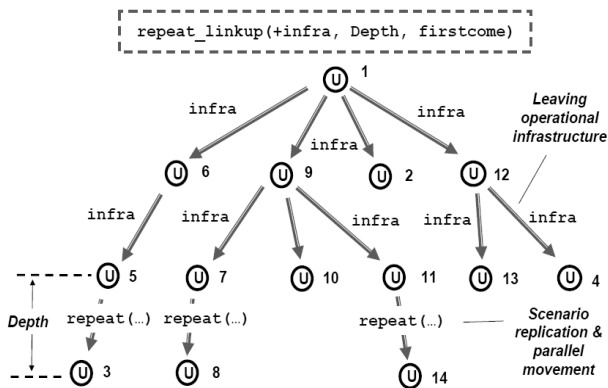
repeat_linkup(+infra, Depth, firstcome)

U 1

infra

infra

infra

Leaving operational infrastructure

U 6

U 9

U 2

U 12

infra

infra

infra

infra

infra

U 5

U 7

U 10

U 11

U 13

U 4

Depth

repeat(...)

repeat(...)

repeat(...)

Scenario replication & parallel movement

U 3

U 8

U 14